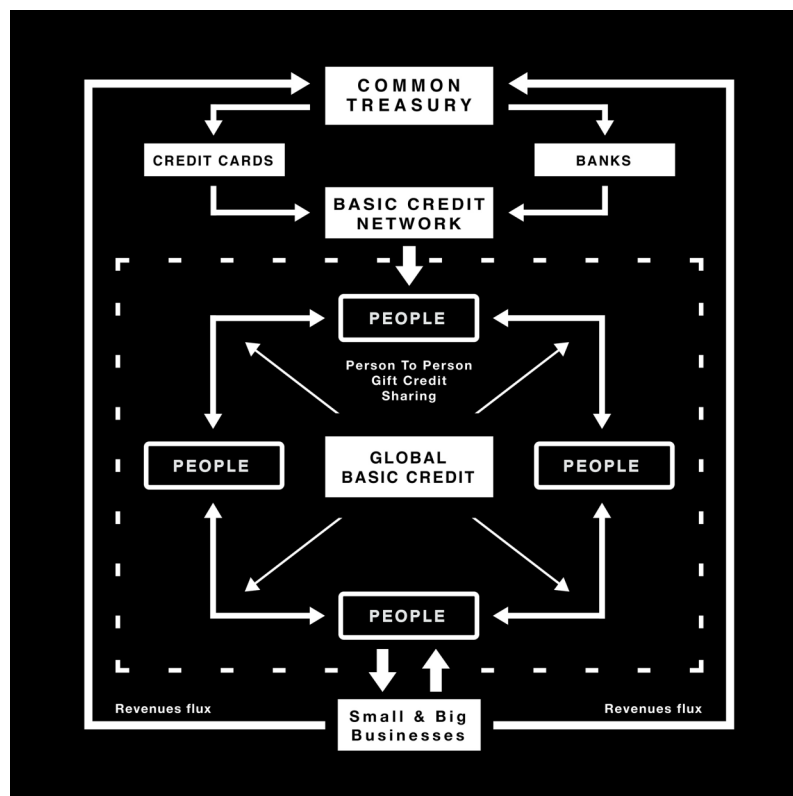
COMMON TREASURY

CREDIT CARDS

BANKS

BASIC CREDIT NETWORK

PEOPLE

Person To Person Gift Credit Sharing

PEOPLE

GLOBAL BASIC CREDIT

PEOPLE

PEOPLE

Revenues flux

Small & Big Businesses

Revenues flux